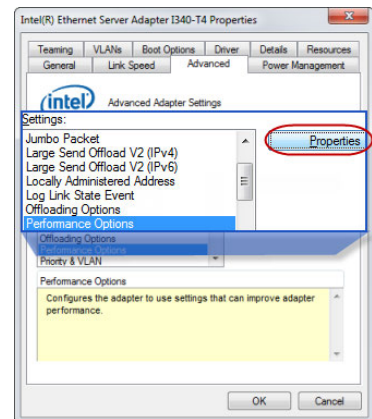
Intel(R) Ethernet Server Adapter I340-T4 Properties

Teaming VLANs Boot Options Driver Details Resources
General Link Speed Advanced Power Management

intel Advanced Adapter Settings

Settings:
Jumbo Packet
Large Send Offload V2 (IPv4)
Large Send Offload V2 (IPv6)
Locally Administered Address
Log Link State Event
Offloading Options
Performance Options

Properties

Offloading Options
Performance Options
Priority & VLAN

Performance Options
Configures the adapter to use settings that can improve adapter performance.

OK Cancel